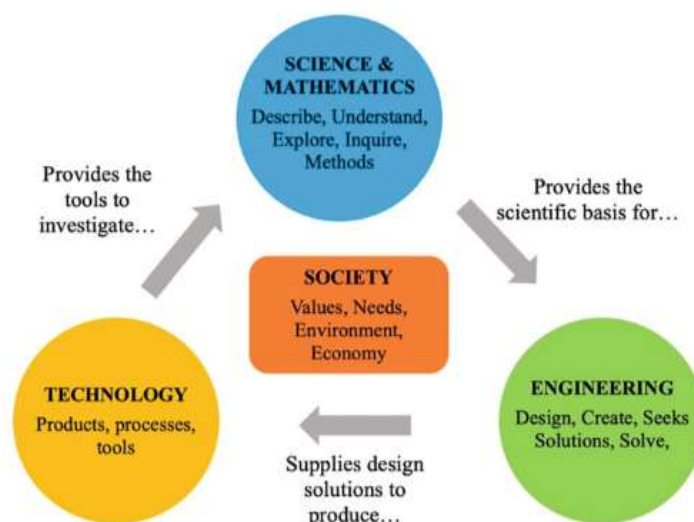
SCIENCE & MATHEMATICS
Describe, Understand, Explore, Inquire, Methods

Provides the tools to investigate…

Provides the scientific basis for…

SOCIETY
Values, Needs, Environment, Economy

TECHNOLOGY
Products, processes, tools

ENGINEERING
Design, Create, Seeks Solutions, Solve,

Supplies design solutions to produce…